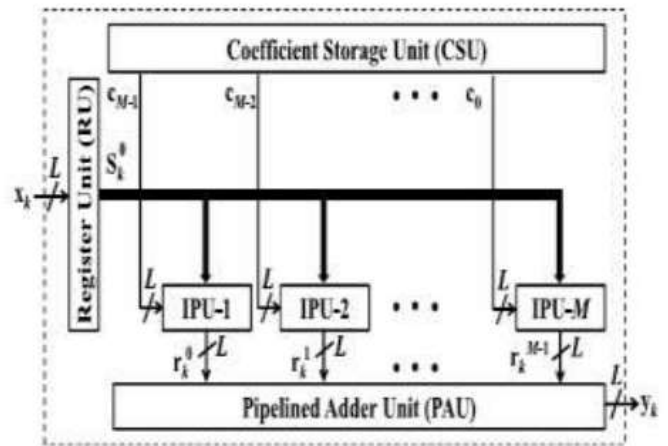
Coefficient Storage Unit (CSU)

$c_{M-1}$

$c_{M-2}$

$\cdots$

$c_0$

Register Unit (RU)

$S_k^0$

$x_k$

$L$

$L$

IPU-1

$L$

IPU-2

$\cdots$

$L$

IPU-$M$

$r_k^0$

$L$

$r_k^1$

$L$

$\cdots$

$r_k^{M-1}$

$L$

Pipelined Adder Unit (PAU)

$L$

$y_k$